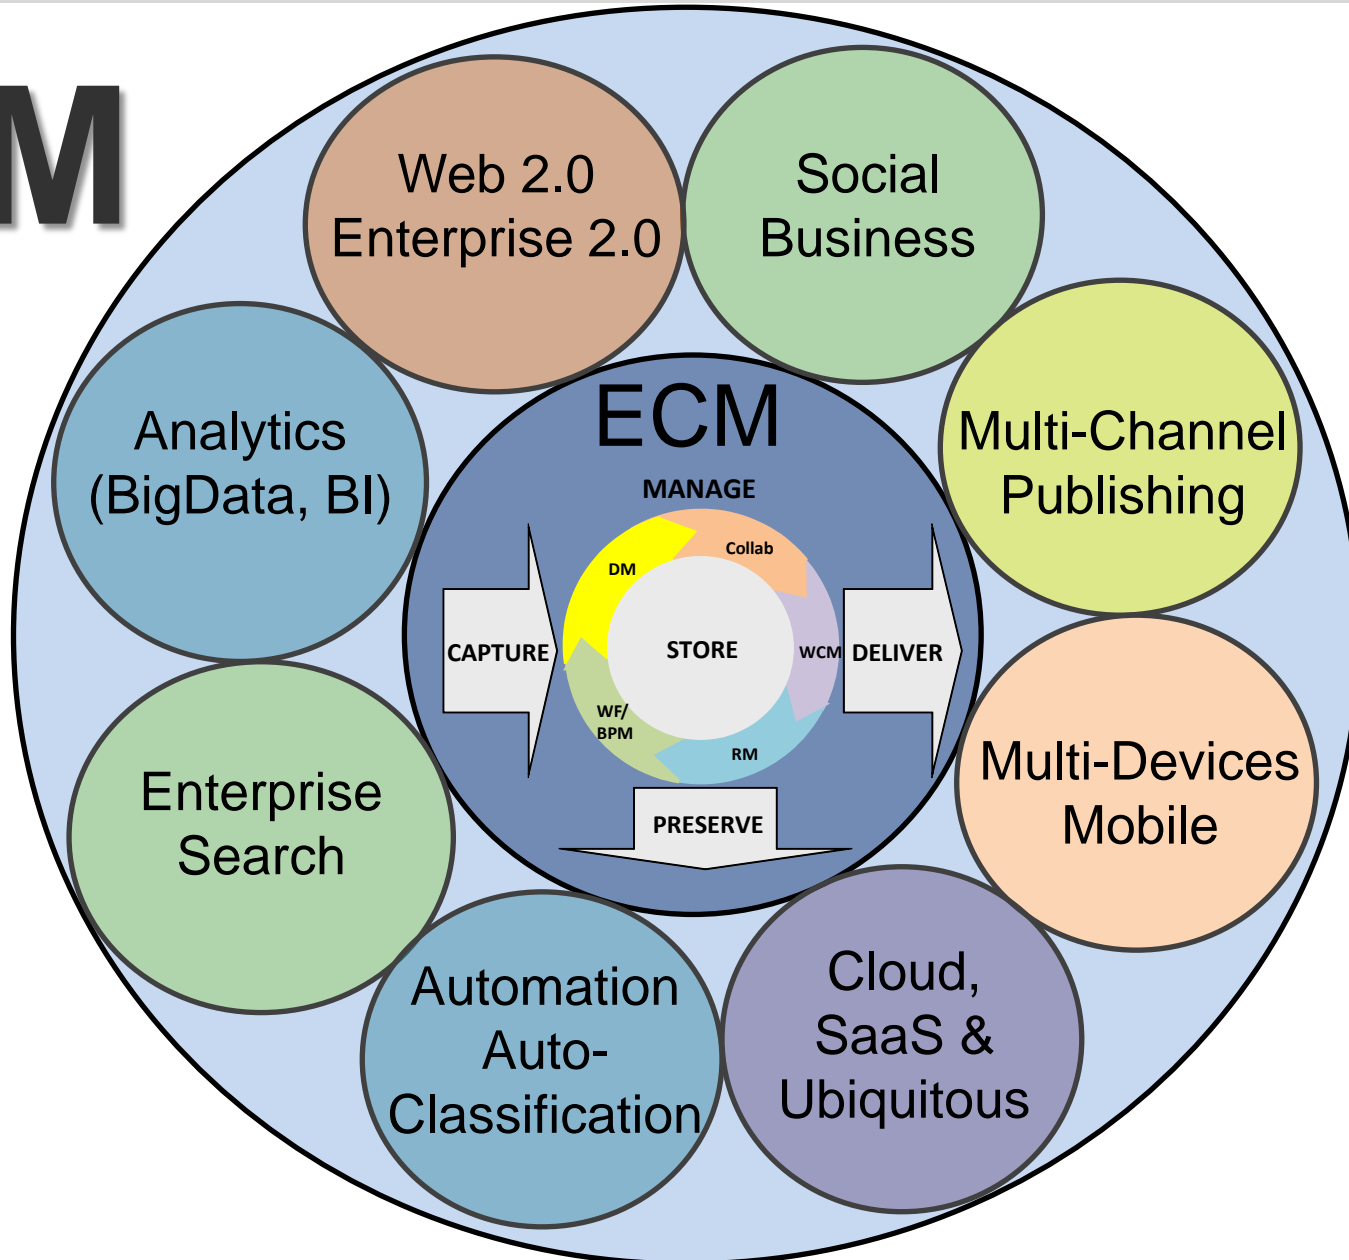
M

Web 2.0
Enterprise 2.0

Social
Business

Analytics
(BigData, BI)

ECM

MANAGE

Collab

DM

CAPTURE

STORE

WCM

DELIVER

WF/
BPM

RM

PRESERVE

Multi-Channel
Publishing

Multi-Devices
Mobile

Enterprise
Search

Automation
Auto-
Classification

Cloud,
SaaS &
Ubiquitous